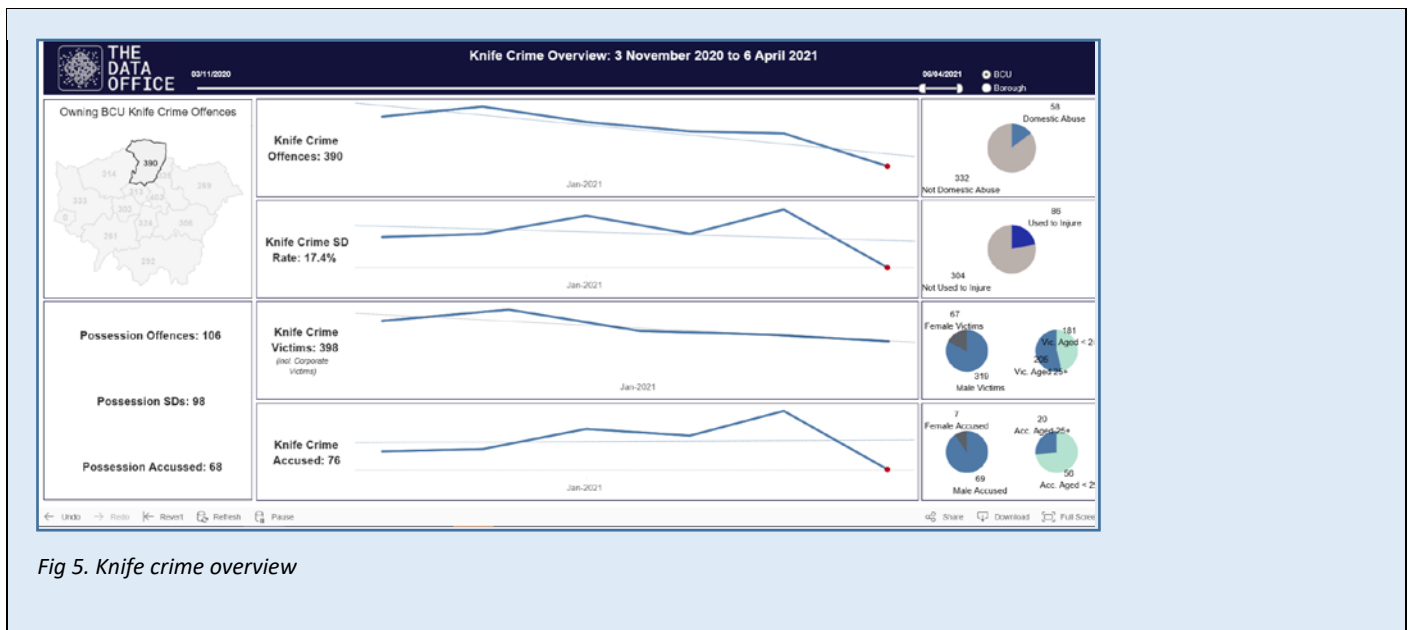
THE DATA OFFICE

Knife Crime Overview: 3 November 2020 to 6 April 2021

03/11/2020

06/04/2021

BCU

Borough

Owning BCU Knife Crime Offences

390

314

269

333

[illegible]

300

402

324

306

0

281

292

Knife Crime Offences: 390

Jan-2021

58 Domestic Abuse

332 Not Domestic Abuse

Knife Crime SD Rate: 17.4%

Jan-2021

86 Used to Injure

304 Not Used to Injure

Possession Offences: 106

Possession SDs: 98

Possession Accussed: 68

Knife Crime Victims: 398

(incl. Corporate Victims)

Jan-2021

67 Female Victims

319 Male Victims

181 Vic. Aged < 2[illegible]

205 Vic. Aged 25+

Knife Crime Accused: 76

Jan-2021

7 Female Accused

69 Male Accused

20 Acc. Aged 25+

50 Acc. Aged < 2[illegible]

Undo Redo Revert Refresh Pause

Share Download Full Scre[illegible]

Fig 5. Knife crime overview